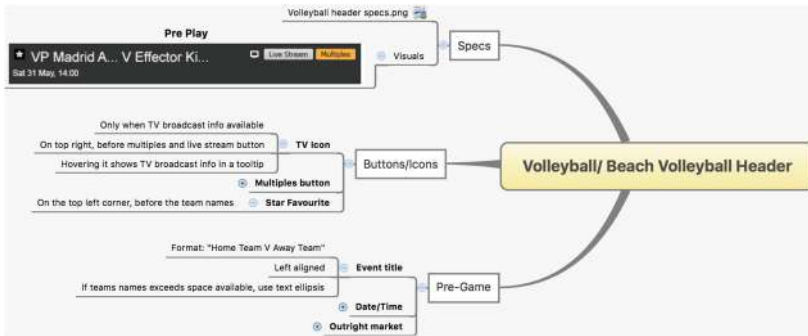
Volleyball header specs.png

Pre Play

VP Madrid A... V Effector Ki...

Live Stream

Multiples

Sat 31 May, 14:00

Visuals

Specs

Only when TV broadcast info available

On top right, before multiples and live stream button

TV Icon

Hovering it shows TV broadcast info in a tooltip

Multiples button

On the top left corner, before the team names

Star Favourite

Buttons/Icons

Volleyball/ Beach Volleyball Header

Format: "Home Team V Away Team"

Left aligned

Event title

If teams names exceeds space available, use text ellipsis

Date/Time

Outright market

Pre-Game